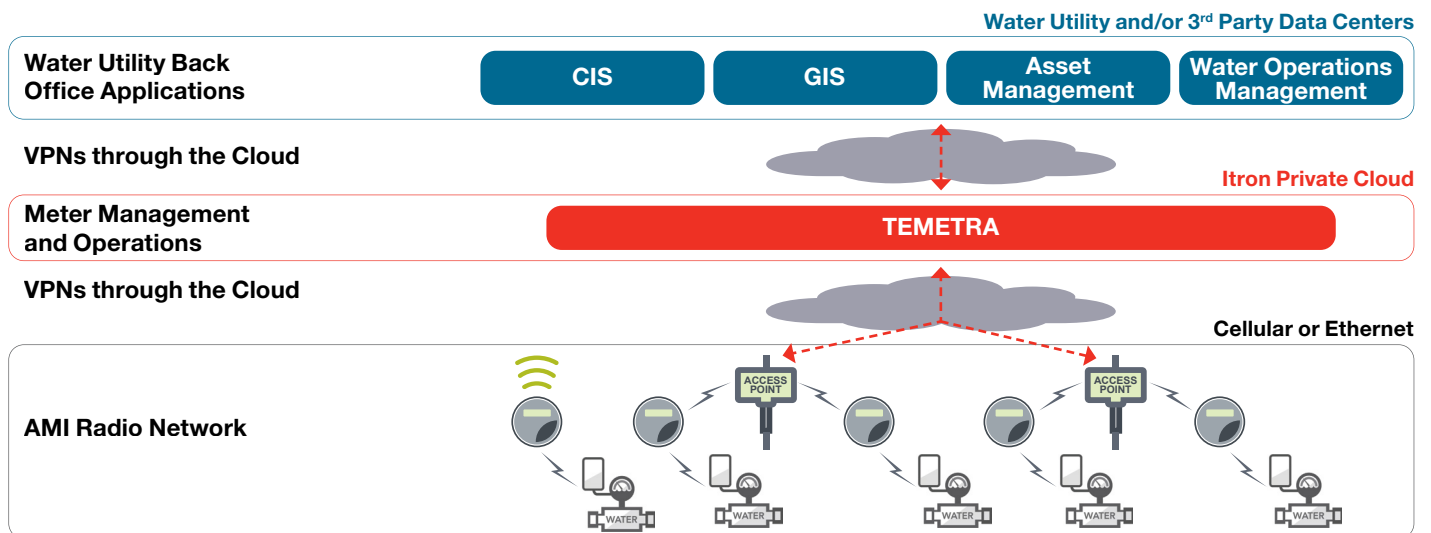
Water Utility and/or 3rd Party Data Centers

Water Utility Back Office Applications

CIS

GIS

Asset Management

Water Operations Management

VPNs through the Cloud

Itron Private Cloud

Meter Management and Operations

TEMETRA

VPNs through the Cloud

Cellular or Ethernet

AMI Radio Network

ACCESS POINT

ACCESS POINT

WATER

WATER

WATER

WATER

WATER